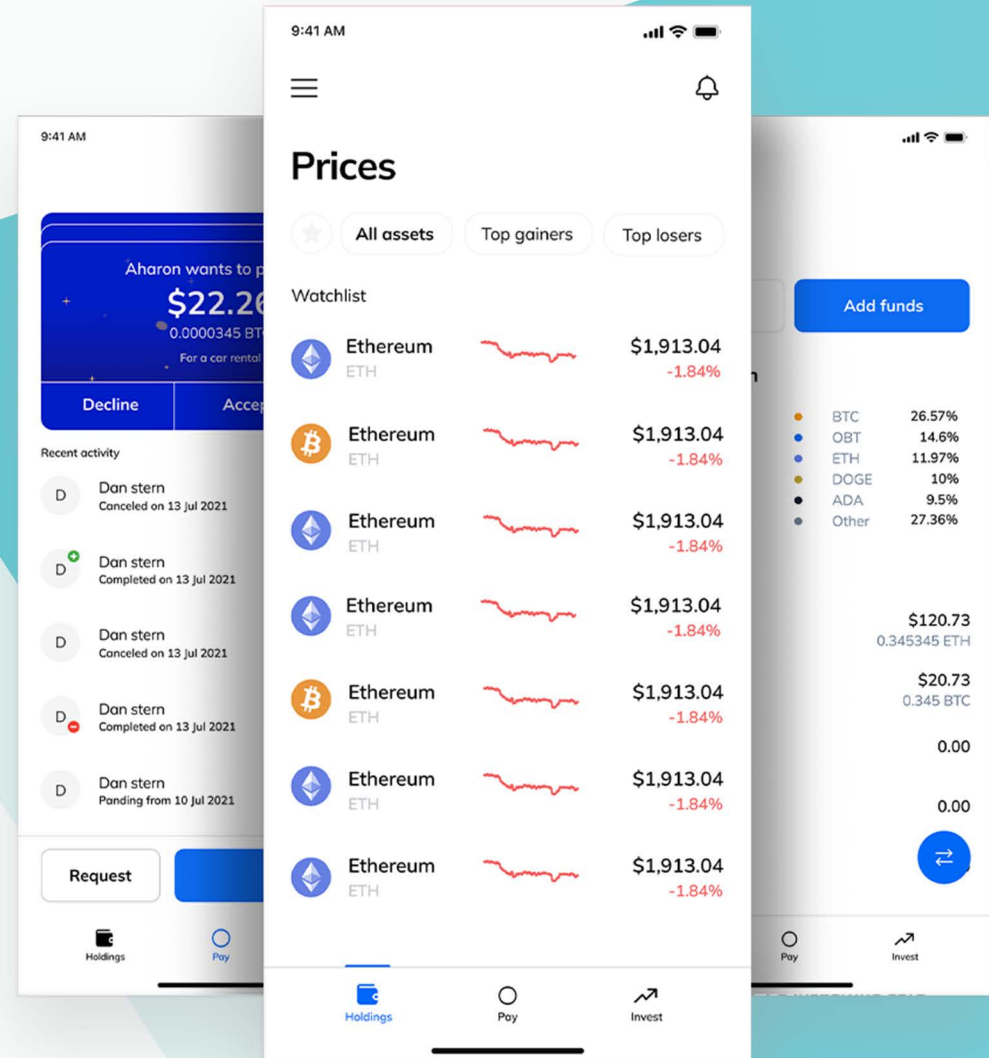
9:41 AM

Aharon wants to p

$22.2

0.0000345 BT

For a car rental

Decline

Accep

Recent activity

D Dan stern
Canceled on 13 Jul 2021

D Dan stern
Completed on 13 Jul 2021

D Dan stern
Canceled on 13 Jul 2021

D Dan stern
Completed on 13 Jul 2021

D Dan stern
Panding from 10 Jul 2021

Request

Holdings

Pay

9:41 AM

Prices

All assets

Top gainers

Top losers

Watchlist

Ethereum
ETH
$1,913.04
-1.84%

Ethereum
ETH
$1,913.04
-1.84%

Ethereum
ETH
$1,913.04
-1.84%

Ethereum
ETH
$1,913.04
-1.84%

Ethereum
ETH
$1,913.04
-1.84%

Ethereum
ETH
$1,913.04
-1.84%

Ethereum
ETH
$1,913.04
-1.84%

Holdings

Pay

Invest

Add funds

n

| | |
|---|---|
| BTC | 26.57% |
| OBT | 14.6% |
| ETH | 11.97% |
| DOGE | 10% |
| ADA | 9.5% |
| Other | 27.36% |

$120.73
0.345345 ETH

$20.73
0.345 BTC

0.00

0.00

Pay

Invest